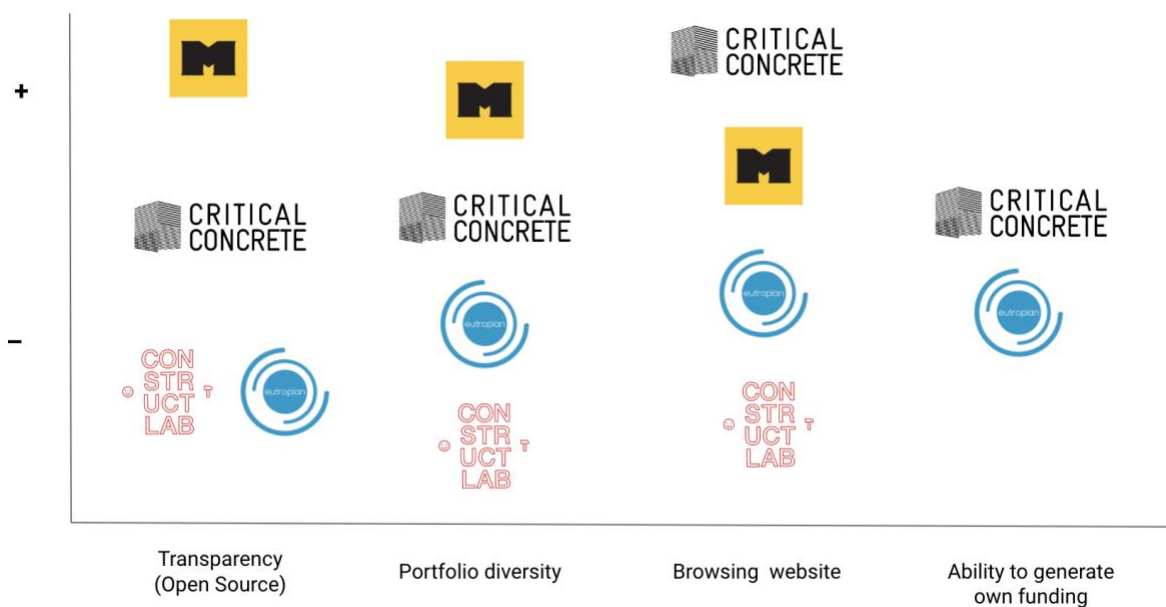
+

–

M

CRITICAL CONCRETE

CON STR UCT LAB

europan

M

CRITICAL CONCRETE

europan

CON STR UCT LAB

CRITICAL CONCRETE

M

europan

CON STR UCT LAB

CRITICAL CONCRETE

europan

Transparency (Open Source)

Portfolio diversity

Browsing website

Ability to generate own funding